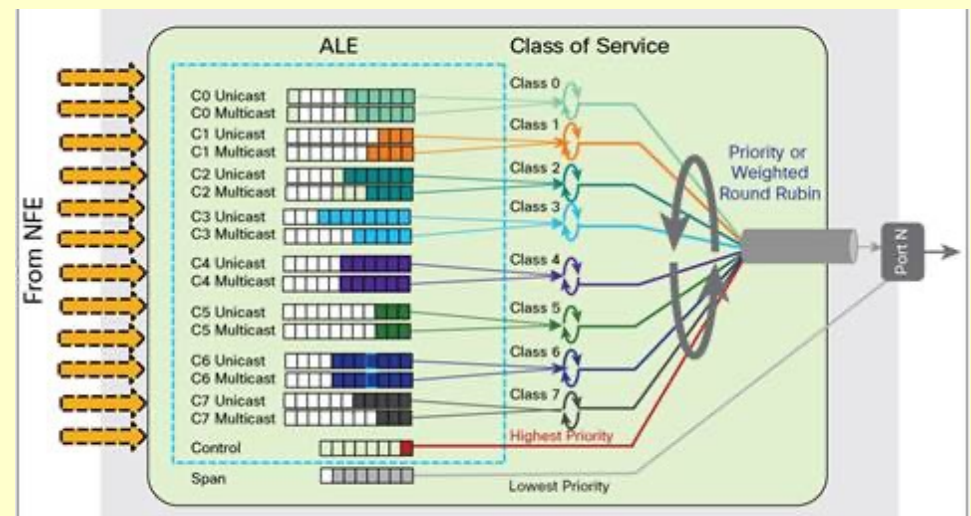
ALE

Class of Service

From NFE

C0 Unicast
C0 Multicast
C1 Unicast
C1 Multicast
C2 Unicast
C2 Multicast
C3 Unicast
C3 Multicast
C4 Unicast
C4 Multicast
C5 Unicast
C5 Multicast
C6 Unicast
C6 Multicast
C7 Unicast
C7 Multicast
Control
Span

Class 0
Class 1
Class 2
Class 3
Class 4
Class 5
Class 6
Class 7
Highest Priority
Lowest Priority

Priority or Weighted Round Rubin

Port N